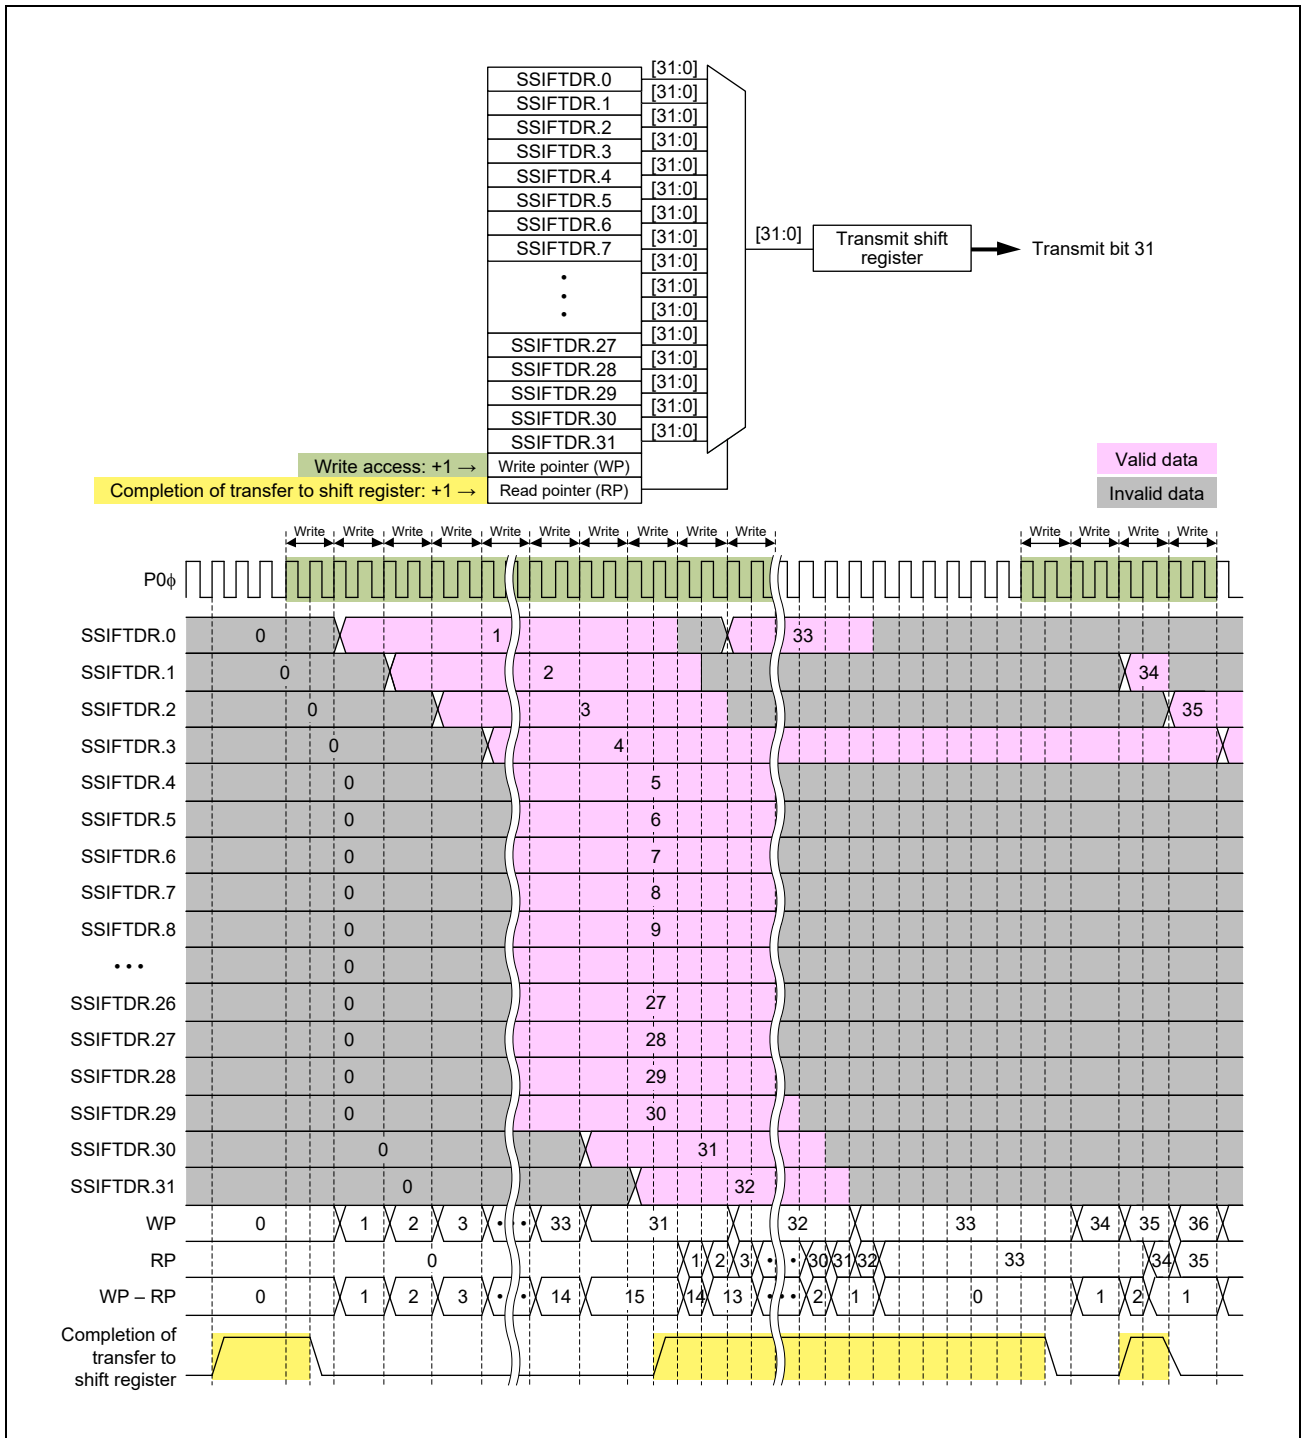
SSIFTDR.0
SSIFTDR.1
SSIFTDR.2
SSIFTDR.3
SSIFTDR.4
SSIFTDR.5
SSIFTDR.6
SSIFTDR.7
SSIFTDR.27
SSIFTDR.28
SSIFTDR.29
SSIFTDR.30
SSIFTDR.31

[31:0]
[31:0]
[31:0]
[31:0]
[31:0]
[31:0]
[31:0]
[31:0]
[31:0]
[31:0]
[31:0]
[31:0]
[31:0]
[31:0]
[31:0]
[31:0]

[31:0]
Transmit shift register
Transmit bit 31

Write access: +1 →
Write pointer (WP)
Completion of transfer to shift register: +1 →
Read pointer (RP)

Valid data
Invalid data

Write Write Write Write Write Write Write Write Write Write Write Write Write Write

P0ϕ

| | | | | | |
|---|---|---|---|---|---|
| SSIFTDR.0 | 0 | 1 | 33 | | |
| SSIFTDR.1 | 0 | 2 | 34 | | |
| SSIFTDR.2 | 0 | 3 | 35 | | |
| SSIFTDR.3 | 0 | 4 | | | |
| SSIFTDR.4 | 0 | 5 | | | |
| SSIFTDR.5 | 0 | 6 | | | |
| SSIFTDR.6 | 0 | 7 | | | |
| SSIFTDR.7 | 0 | 8 | | | |
| SSIFTDR.8 | 0 | 9 | | | |
| • • • | 0 | | | | |
| SSIFTDR.26 | 0 | 27 | | | |
| SSIFTDR.27 | 0 | 28 | | | |
| SSIFTDR.28 | 0 | 29 | | | |
| SSIFTDR.29 | 0 | 30 | | | |
| SSIFTDR.30 | 0 | 31 | | | |
| SSIFTDR.31 | 0 | 32 | | | |
| WP | 0 1 2 3 • • • 33 | 31 | 32 | 33 | 34 35 36 |
| RP | 0 | 1 2 3 • • 30 31 32 | 33 | 34 35 | |
| WP – RP | 0 1 2 3 • • 14 | 15 | 14 13 • • • 2 1 | 0 | 1 2 1 |

Completion of transfer to shift register